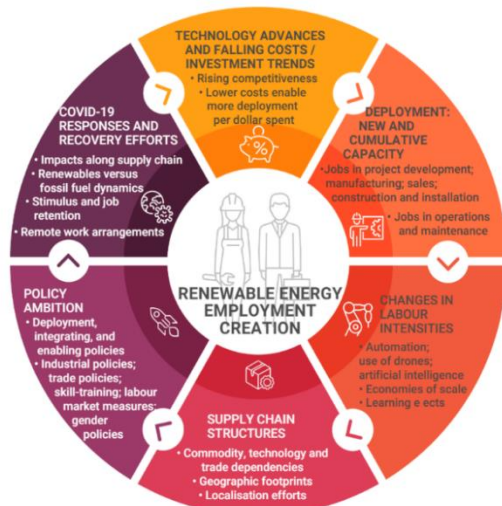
TECHNOLOGY ADVANCES AND FALLING COSTS / INVESTMENT TRENDS
• Rising competitiveness
• Lower costs enable more deployment per dollar spent

DEPLOYMENT: NEW AND CUMULATIVE CAPACITY
• Jobs in project development; manufacturing; sales; construction and installation
• Jobs in operations and maintenance

CHANGES IN LABOUR INTENSITIES
• Automation; use of drones; artificial intelligence
• Economies of scale
• Learning e ects

SUPPLY CHAIN STRUCTURES
• Commodity, technology and trade dependencies
• Geographic footprints
• Localisation efforts

POLICY AMBITION
• Deployment, integrating, and enabling policies
• Industrial policies; trade policies; skill-training; labour market measures; gender policies

COVID-19 RESPONSES AND RECOVERY EFFORTS
• Impacts along supply chain
• Renewables versus fossil fuel dynamics
• Stimulus and job retention
• Remote work arrangements

RENEWABLE ENERGY EMPLOYMENT CREATION